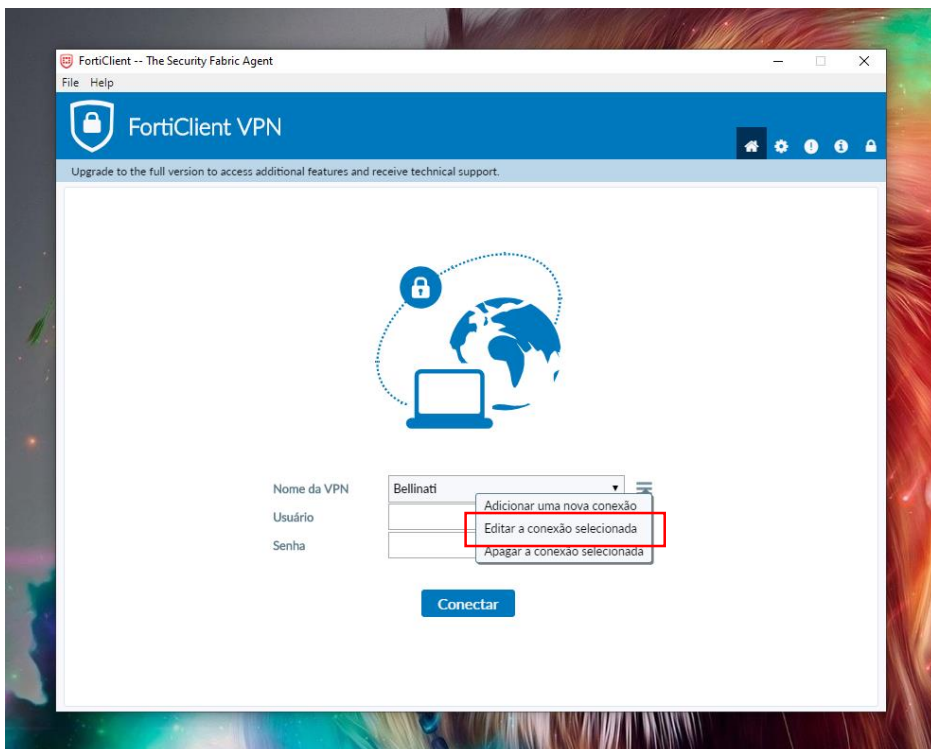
FortiClient -- The Security Fabric Agent

File Help

FortiClient VPN

Upgrade to the full version to access additional features and receive technical support.

Nome da VPN Bellinati

Usuário

Senha

Adicionar uma nova conexão

Editar a conexão selecionada

Apagar a conexão selecionada

Conectar